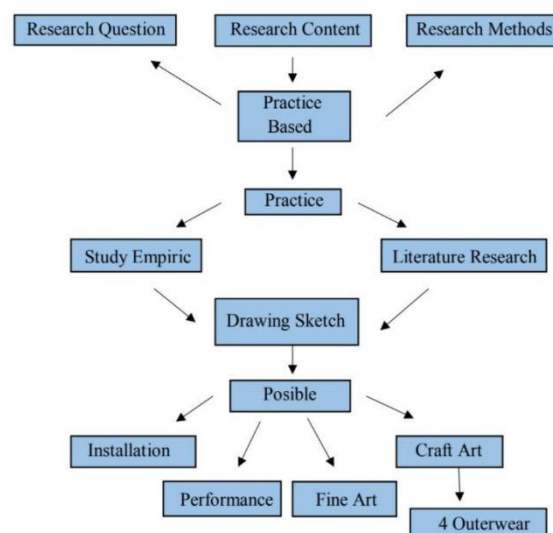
Research Question

Research Content

Research Methods

Practice Based

Practice

Study Empiric

Literature Research

Drawing Sketch

Posible

Installation

Performance

Fine Art

Craft Art

4 Outerwear